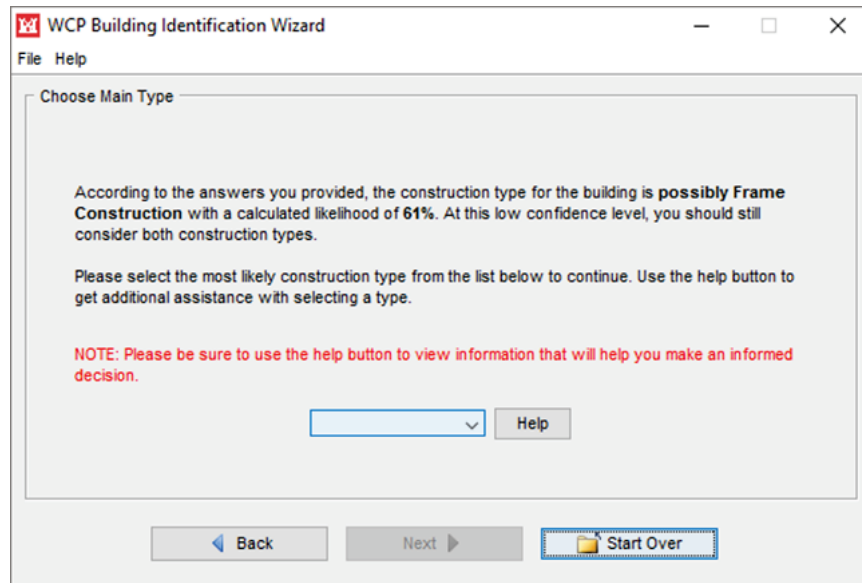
WCP Building Identification Wizard

File Help

Choose Main Type

According to the answers you provided, the construction type for the building is **possibly Frame Construction** with a calculated likelihood of **61%**. At this low confidence level, you should still consider both construction types.

Please select the most likely construction type from the list below to continue. Use the help button to get additional assistance with selecting a type.

NOTE: Please be sure to use the help button to view information that will help you make an informed decision.

Help

Back Next Start Over